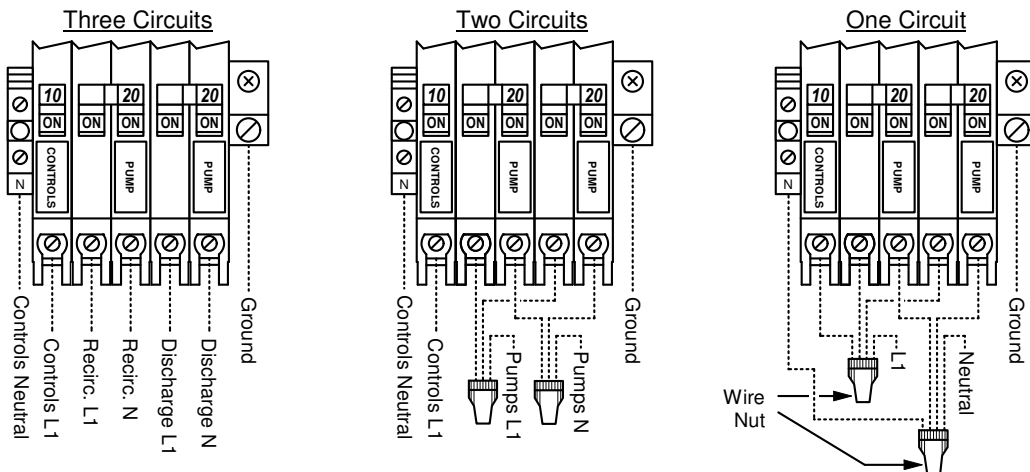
Three Circuits

10
ON
ON
20
ON
ON
20
ON
N
CONTROLS
PUMP
PUMP

Controls Neutral
Controls L1
Recirc. L1
Recirc. N
Discharge L1
Discharge N
Ground

Two Circuits

10
ON
ON
20
ON
ON
20
ON
N
CONTROLS
PUMP
PUMP

Controls Neutral
Controls L1
Pumps L1
Pumps N
Ground

One Circuit

10
ON
ON
20
ON
ON
20
ON
N
CONTROLS
PUMP
PUMP

L1
Neutral
Ground
Wire Nut